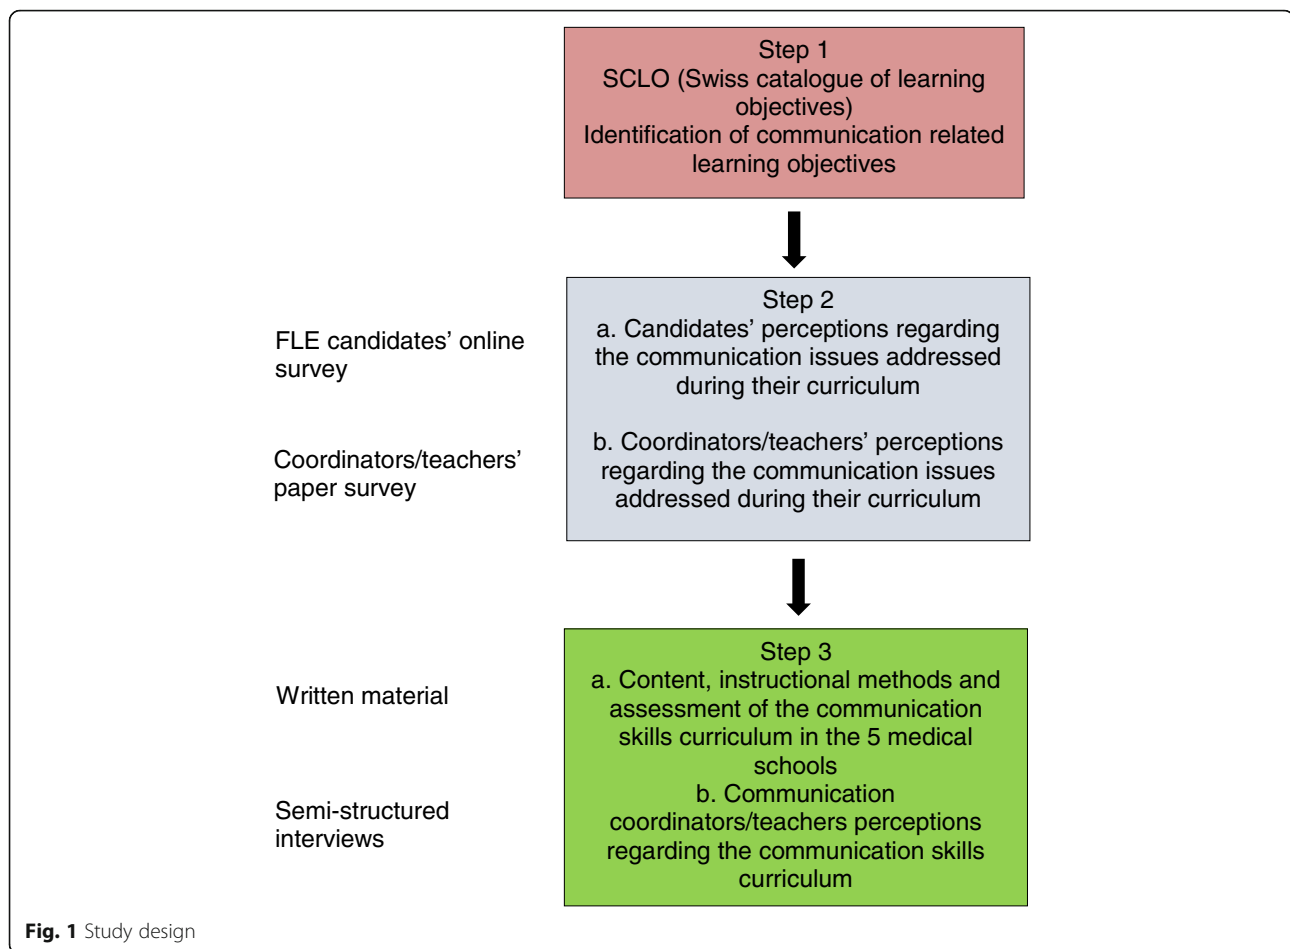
Step 1
SCLO (Swiss catalogue of learning objectives)
Identification of communication related learning objectives

FLE candidates' online survey

Coordinators/teachers' paper survey

Step 2
a. Candidates' perceptions regarding the communication issues addressed during their curriculum

b. Coordinators/teachers' perceptions regarding the communication issues addressed during their curriculum

Written material

Semi-structured interviews

Step 3
a. Content, instructional methods and assessment of the communication skills curriculum in the 5 medical schools
b. Communication coordinators/teachers perceptions regarding the communication skills curriculum

Fig. 1 Study design